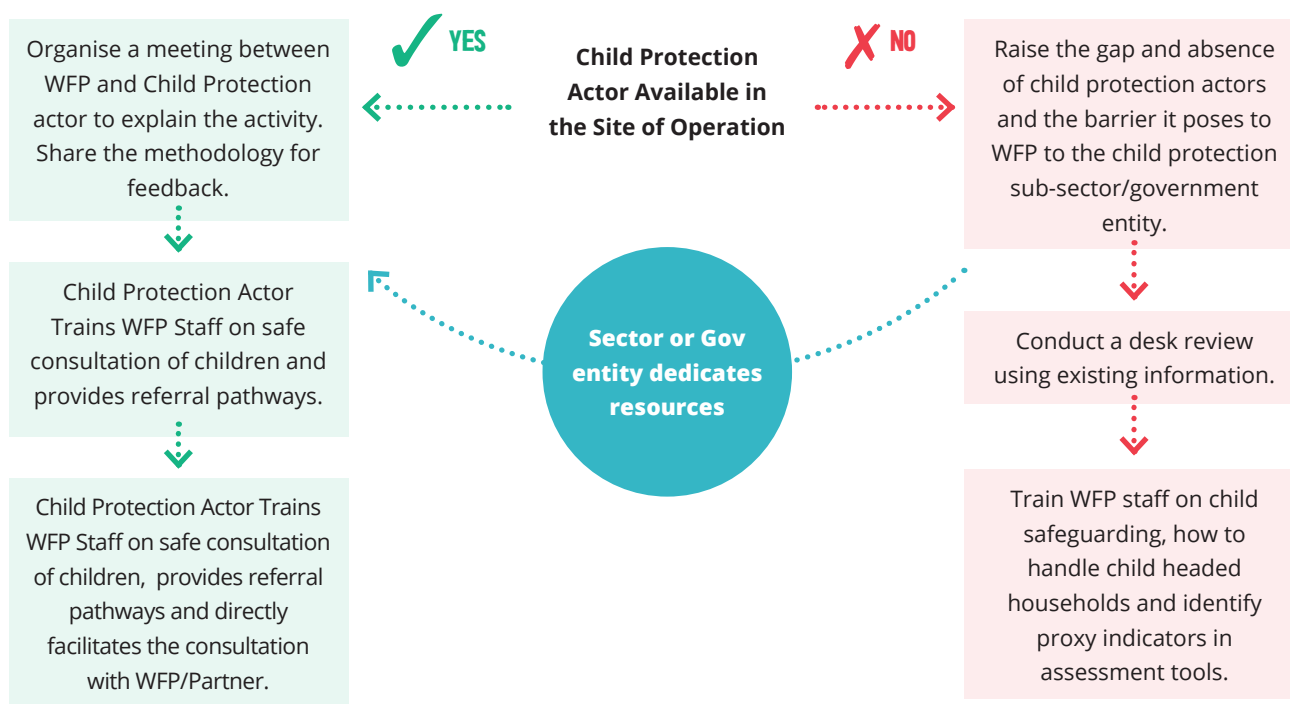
YES

Child Protection Actor Available in the Site of Operation

NO

Organise a meeting between WFP and Child Protection actor to explain the activity. Share the methodology for feedback.

Child Protection Actor Trains WFP Staff on safe consultation of children and provides referral pathways.

Child Protection Actor Trains WFP Staff on safe consultation of children, provides referral pathways and directly facilitates the consultation with WFP/Partner.

Sector or Gov entity dedicates resources

Raise the gap and absence of child protection actors and the barrier it poses to WFP to the child protection sub-sector/government entity.

Conduct a desk review using existing information.

Train WFP staff on child safeguarding, how to handle child headed households and identify proxy indicators in assessment tools.